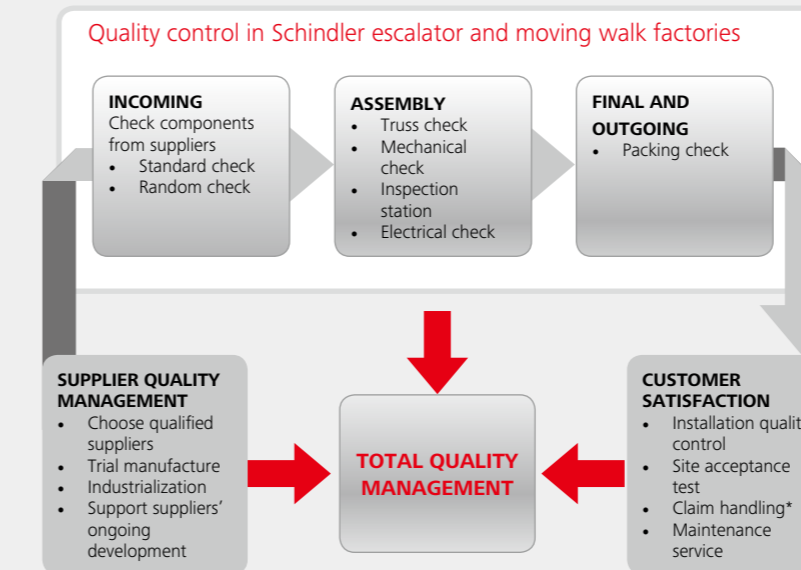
Quality control in Schindler escalator and moving walk factories

INCOMING
Check components from suppliers
- Standard check
- Random check

ASSEMBLY
- Truss check
- Mechanical check
- Inspection station
- Electrical check

FINAL AND OUTGOING
- Packing check

SUPPLIER QUALITY MANAGEMENT
- Choose qualified suppliers
- Trial manufacture
- Industrialization
- Support suppliers' ongoing development

TOTAL QUALITY MANAGEMENT

CUSTOMER SATISFACTION
- Installation qualit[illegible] control
- Site acceptance test
- Claim handling*
- Maintenance service